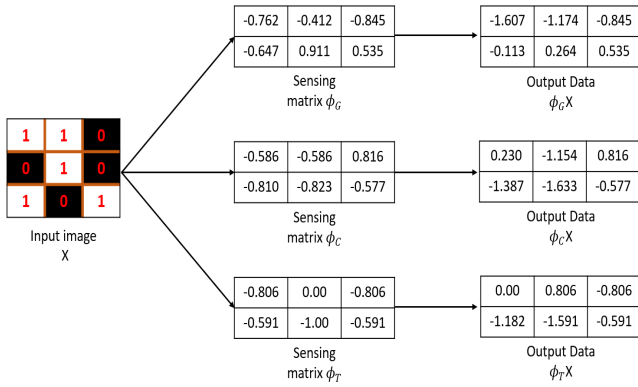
| 1 | 1 | 0 |
|---|---|---|
| 0 | 1 | 0 |
| 1 | 0 | 1 |

Input image
X

| -0.762 | -0.412 | -0.845 |
|---|---|---|
| -0.647 | 0.911 | 0.535 |

Sensing matrix $\phi_G$

| -1.607 | -1.174 | -0.845 |
|---|---|---|
| -0.113 | 0.264 | 0.535 |

Output Data
$\phi_G$X

| -0.586 | -0.586 | 0.816 |
|---|---|---|
| -0.810 | -0.823 | -0.577 |

Sensing matrix $\phi_C$

| 0.230 | -1.154 | 0.816 |
|---|---|---|
| -1.387 | -1.633 | -0.577 |

Output Data
$\phi_C$X

| -0.806 | 0.00 | -0.806 |
|---|---|---|
| -0.591 | -1.00 | -0.591 |

Sensing matrix $\phi_T$

| 0.00 | 0.806 | -0.806 |
|---|---|---|
| -1.182 | -1.591 | -0.591 |

Output Data
$\phi_T$X